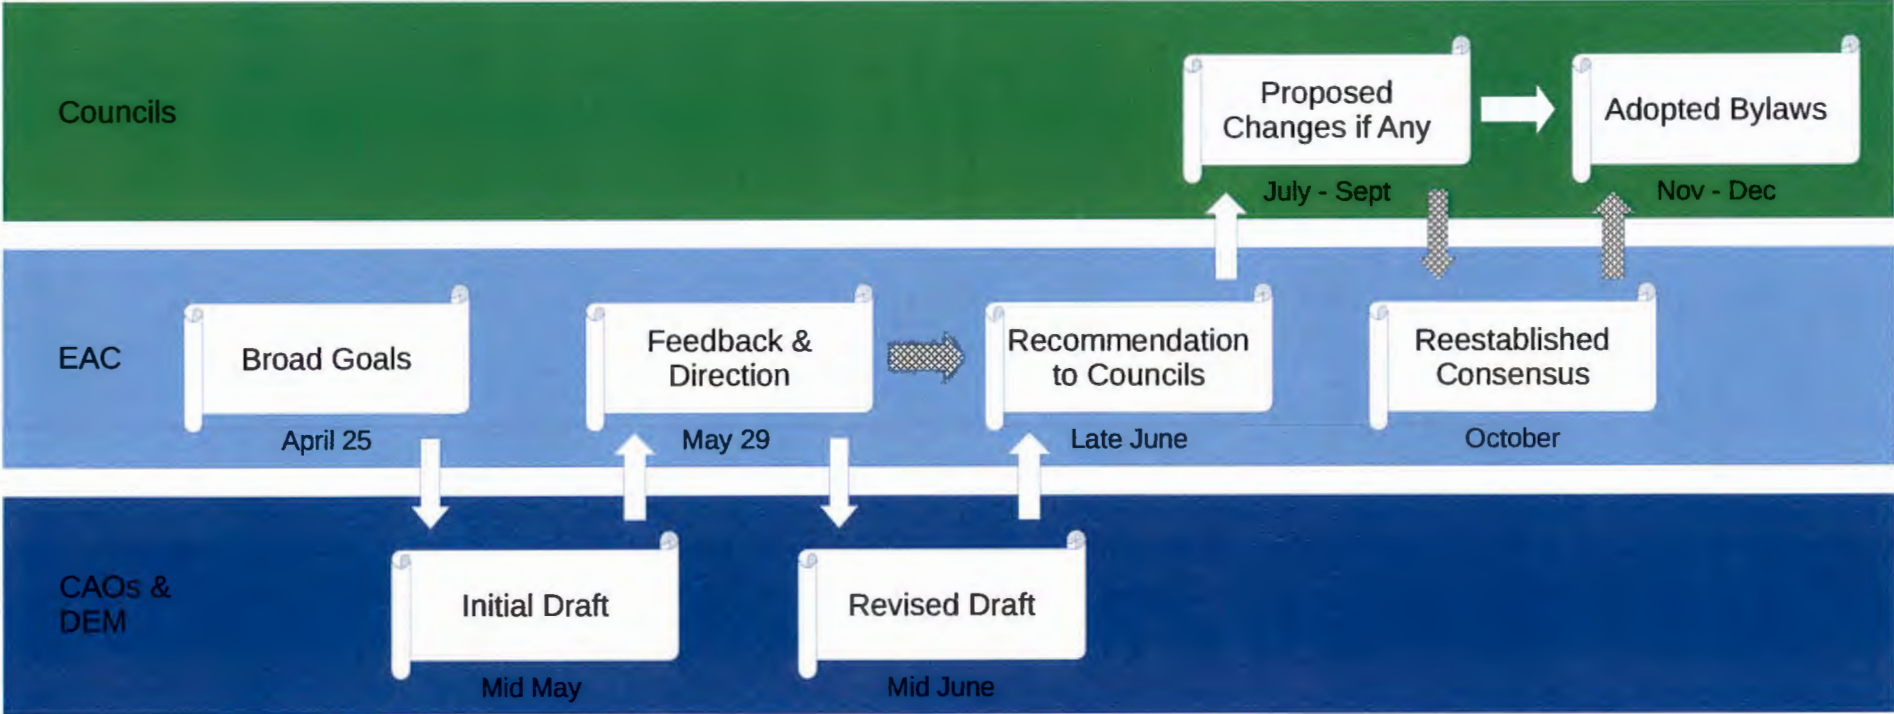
Councils

Proposed Changes if Any

July - Sept

Adopted Bylaws

Nov - Dec

EAC

Broad Goals

April 25

Feedback & Direction

May 29

Recommendation to Councils

Late June

Reestablished Consensus

October

CAOs & DEM

Initial Draft

Mid May

Revised Draft

Mid June